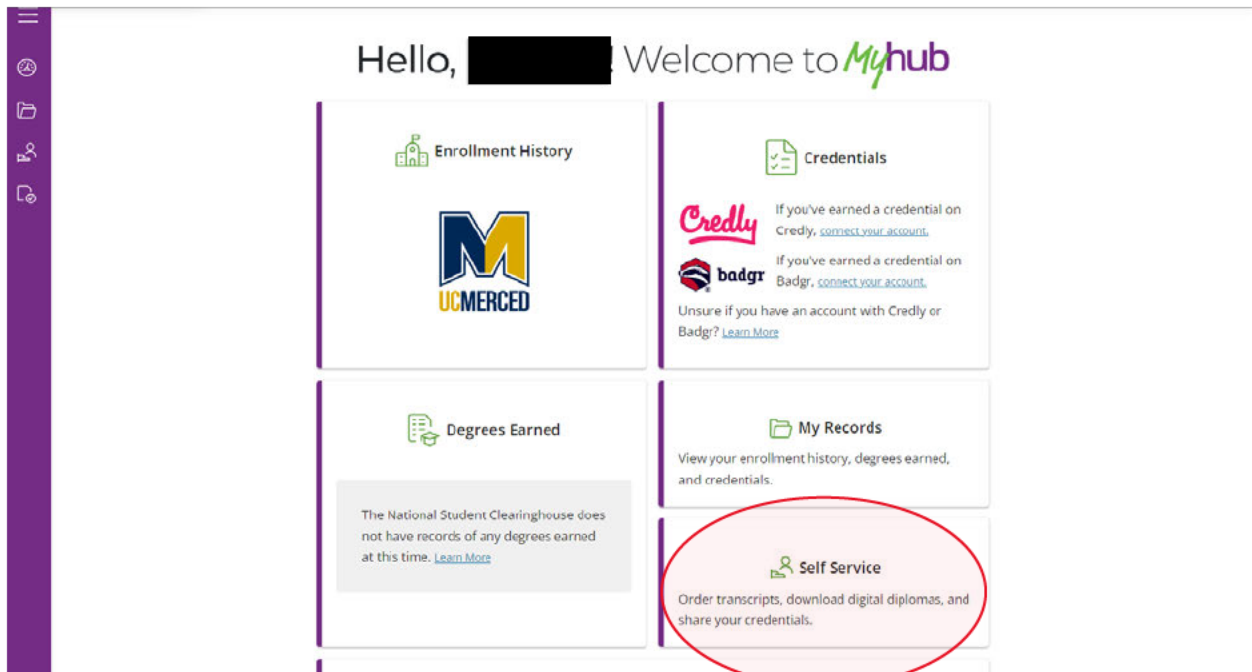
Hello, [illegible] Welcome to Myhub

Enrollment History

UCMERCED

Credentials

Credly If you've earned a credential on Credly, connect your account.

badgr If you've earned a credential on Badgr, connect your account.

Unsure if you have an account with Credly or Badgr? Learn More

Degrees Earned

The National Student Clearinghouse does not have records of any degrees earned at this time. Learn More

My Records

View your enrollment history, degrees earned, and credentials.

Self Service

Order transcripts, download digital diplomas, and share your credentials.